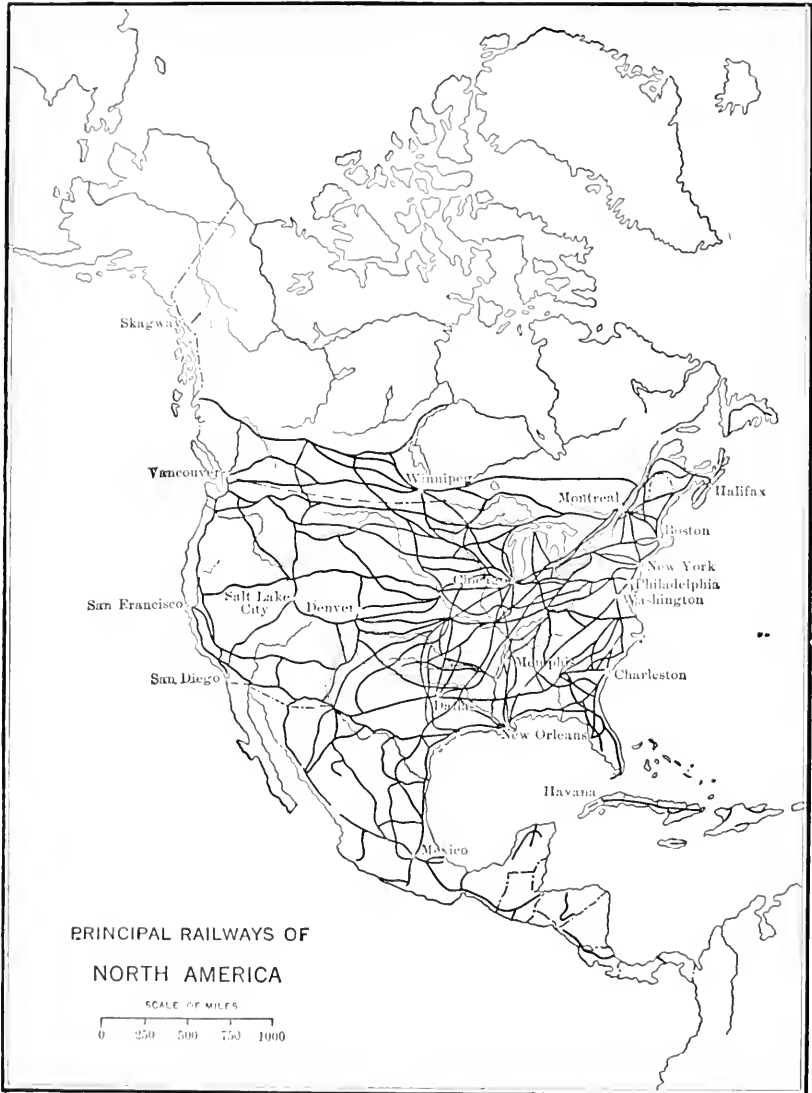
Skagway

Vancouver

Winnipeg

Montreal

Halifax

Boston

New York

Philadelphia

Washington

Chicago

Salt Lake City

Denver

San Francisco

San Diego

Memphis

Charleston

Dallas

New Orleans

Havana

Mexico

PRINCIPAL RAILWAYS OF

NORTH AMERICA

SCALE OF MILES

0 250 500 750 1000